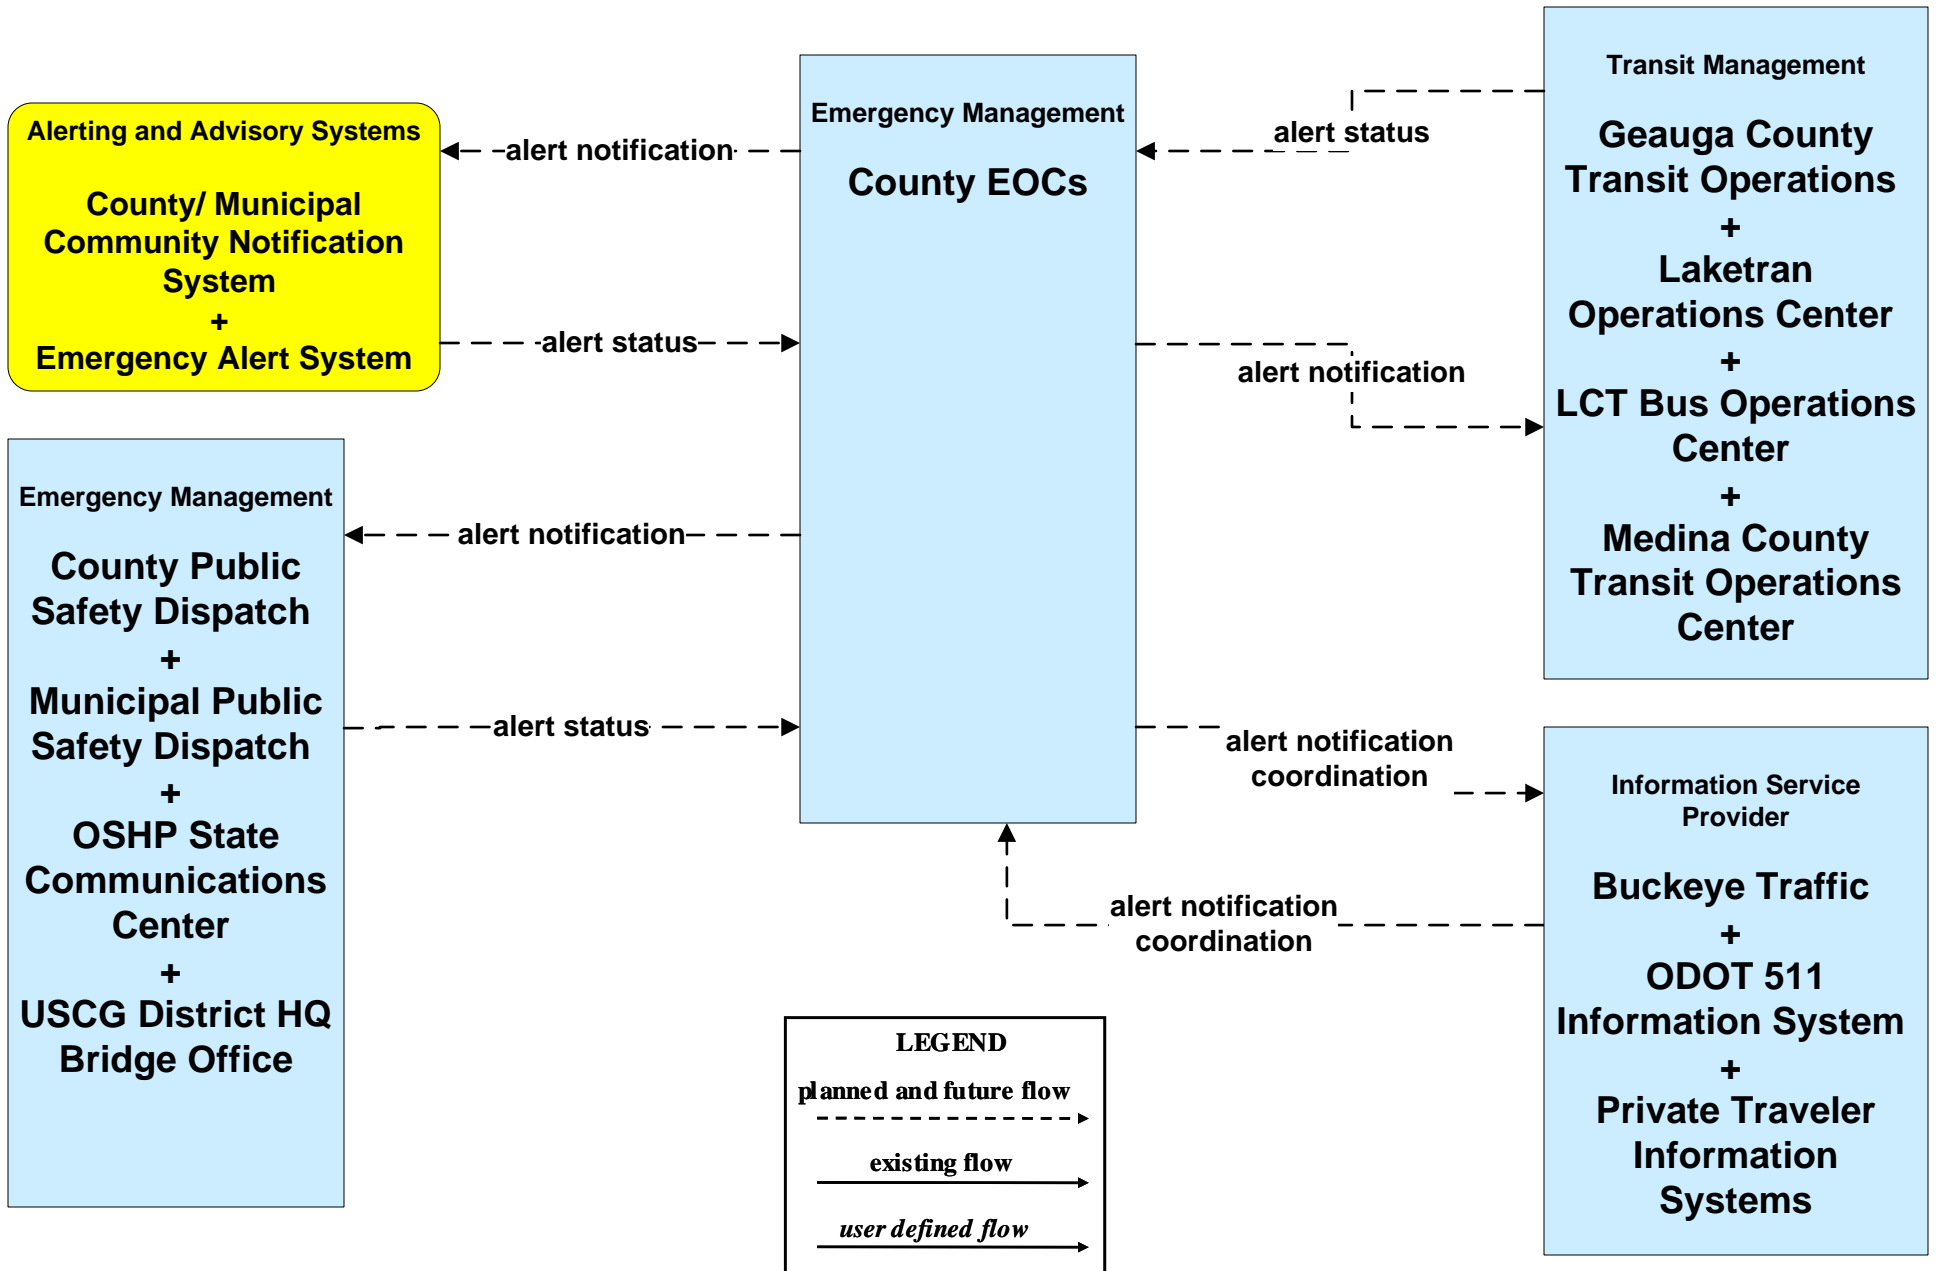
Alerting and Advisory Systems

County/ Municipal Community Notification System
+
Emergency Alert System

alert notification

alert status

Emergency Management

County EOCs

alert status

Transit Management

Geauga County Transit Operations
+
Laketran Operations Center
+
LCT Bus Operations Center
+
Medina County Transit Operations Center

alert notification

Emergency Management

County Public Safety Dispatch
+
Municipal Public Safety Dispatch
+
OSHP State Communications Center
+
USCG District HQ Bridge Office

alert notification

alert status

alert notification coordination

Information Service Provider

Buckeye Traffic
+
ODOT 511 Information System
+
Private Traveler Information Systems

alert notification coordination

LEGEND
planned and future flow
existing flow
user defined flow